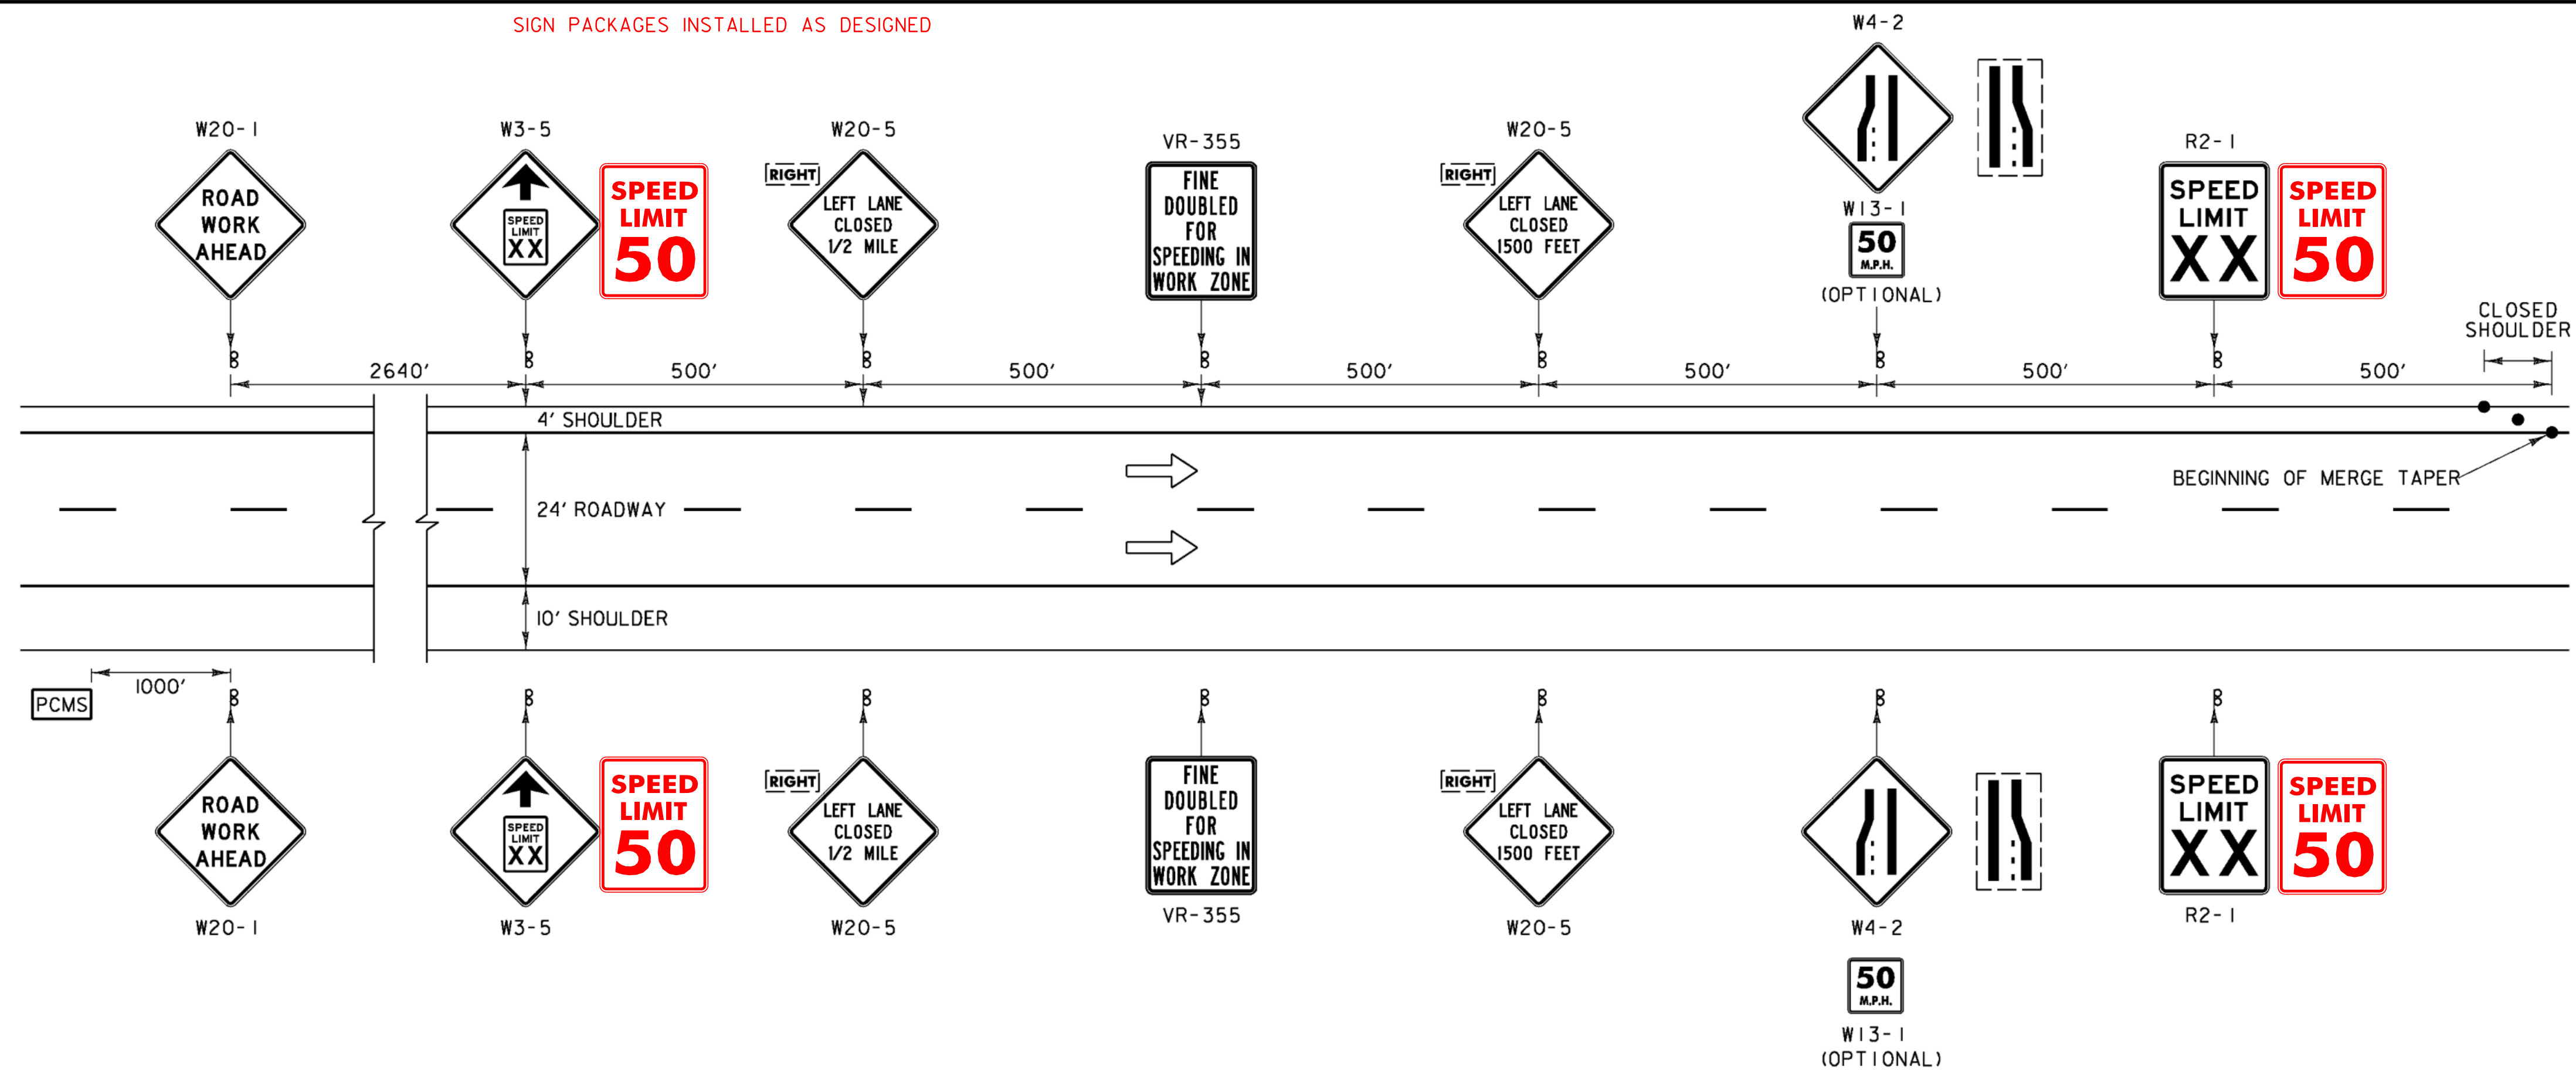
SIGN PACKAGES INSTALLED AS DESIGNED

W20-1
ROAD WORK AHEAD

W3-5
SPEED LIMIT XX

SPEED LIMIT 50

W20-5
RIGHT
LEFT LANE CLOSED 1/2 MILE

VR-355
FINE DOUBLED FOR SPEEDING IN WORK ZONE

W20-5
RIGHT
LEFT LANE CLOSED 1500 FEET

W4-2

W13-1
50 M.P.H.
(OPTIONAL)

R2-1
SPEED LIMIT XX

SPEED LIMIT 50

CLOSED SHOULDER

2640′ 500′ 500′ 500′ 500′ 500′ 500′

4′ SHOULDER

24′ ROADWAY

BEGINNING OF MERGE TAPER

10′ SHOULDER

PCMS
1000′

ROAD WORK AHEAD
W20-1

SPEED LIMIT XX
W3-5

SPEED LIMIT 50

RIGHT
LEFT LANE CLOSED 1/2 MILE
W20-5

FINE DOUBLED FOR SPEEDING IN WORK ZONE
VR-355

RIGHT
LEFT LANE CLOSED 1500 FEET
W20-5

W4-2

50 M.P.H.
W13-1
(OPTIONAL)

SPEED LIMIT XX
R2-1

SPEED LIMIT 50